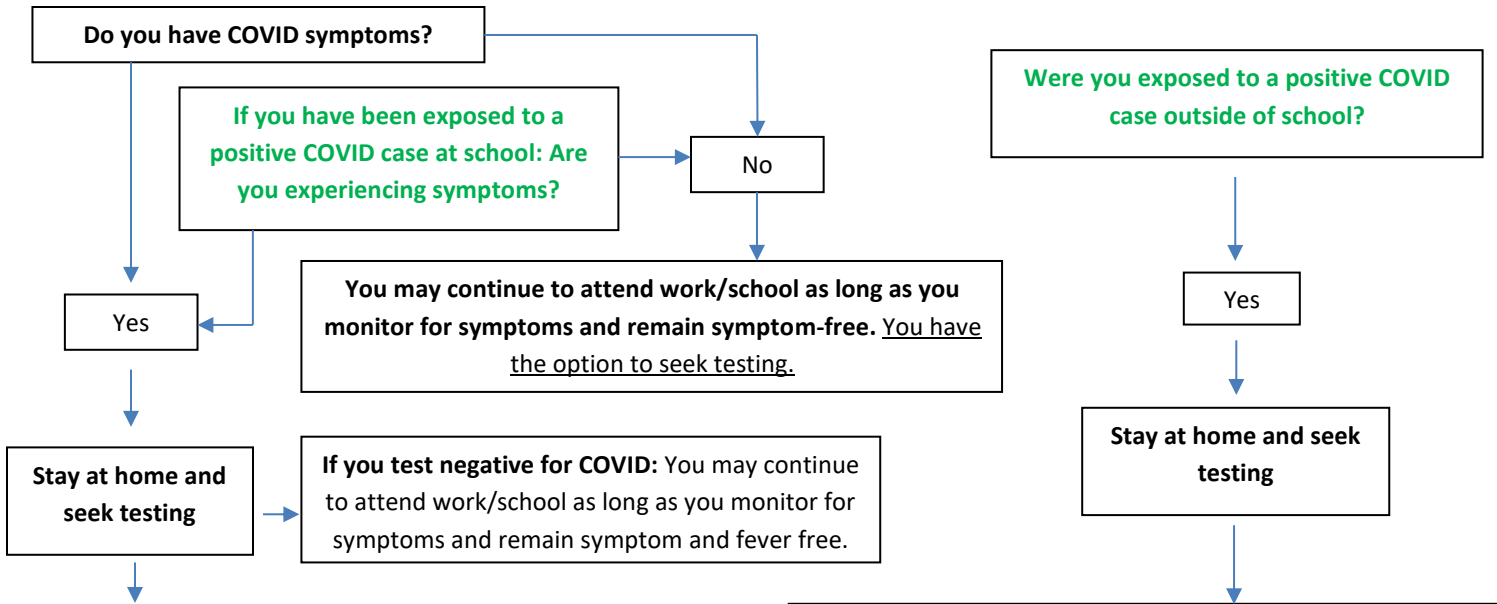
Do you have COVID symptoms?

If you have been exposed to a positive COVID case at school: Are you experiencing symptoms?

No

You may continue to attend work/school as long as you monitor for symptoms and remain symptom-free. You have the option to seek testing.

Yes

Stay at home and seek testing

If you test negative for COVID: You may continue to attend work/school as long as you monitor for symptoms and remain symptom and fever free.

Were you exposed to a positive COVID case outside of school?

Yes

Stay at home and seek testing